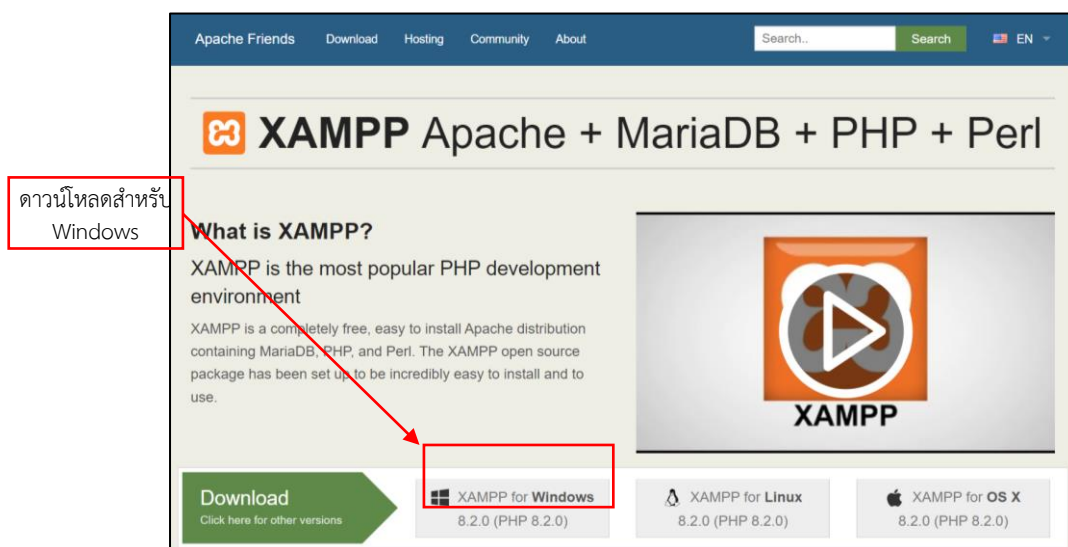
Apache Friends Download Hosting Community About Search.. Search EN

XAMPP Apache + MariaDB + PHP + Perl

ดาวน์โหลดสำหรับ Windows

What is XAMPP?

XAMPP is the most popular PHP development environment

XAMPP is a completely free, easy to install Apache distribution containing MariaDB, PHP, and Perl. The XAMPP open source package has been set up to be incredibly easy to install and to use.

XAMPP

Download
Click here for other versions

XAMPP for Windows
8.2.0 (PHP 8.2.0)

XAMPP for Linux
8.2.0 (PHP 8.2.0)

XAMPP for OS X
8.2.0 (PHP 8.2.0)